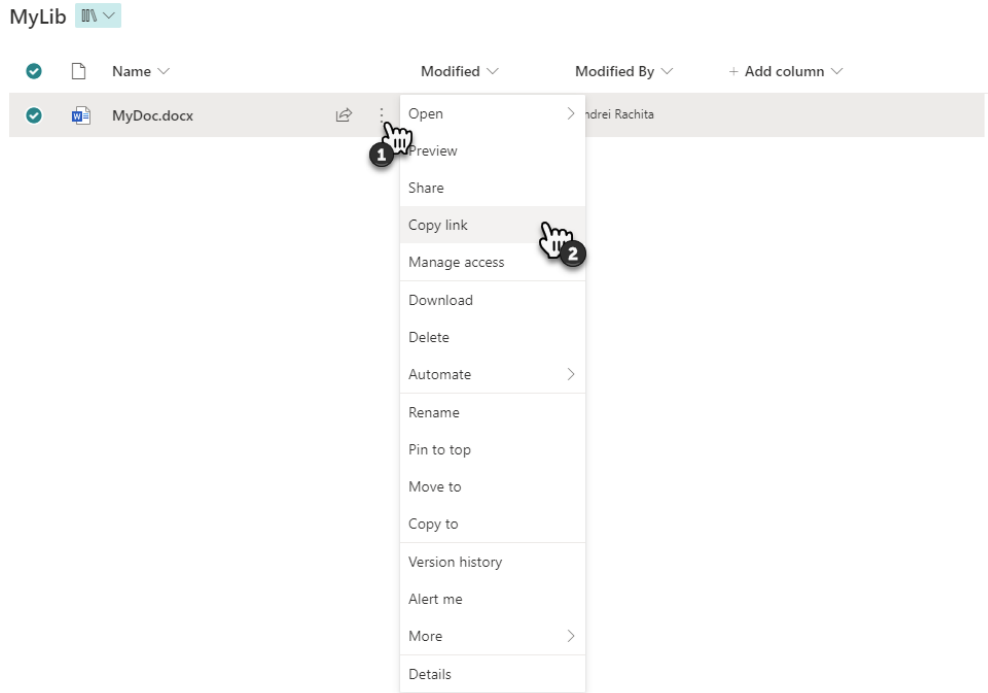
MyLib

Name

Modified

Modified By

+ Add column

MyDoc.docx

ndrei Rachita

1

Open

Preview

Share

Copy link

2

Manage access

Download

Delete

Automate

Rename

Pin to top

Move to

Copy to

Version history

Alert me

More

Details